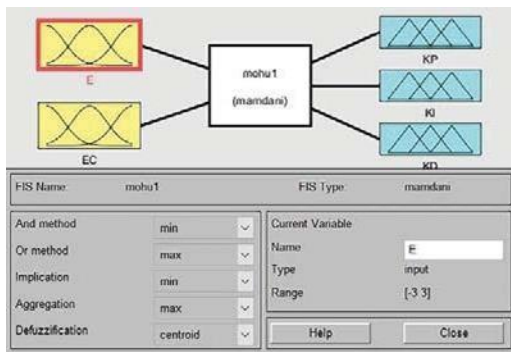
E

EC

mohu1

(mamdani)

KP

KI

KD

FIS Name: mohu1

FIS Type: mamdani

| | |
|---|---|
| And method | min |
| Or method | max |
| Implication | min |
| Aggregation | max |
| Defuzzification | centroid |

Current Variable

| | |
|---|---|
| Name | E |
| Type | input |
| Range | [-3 3] |

Help

Close